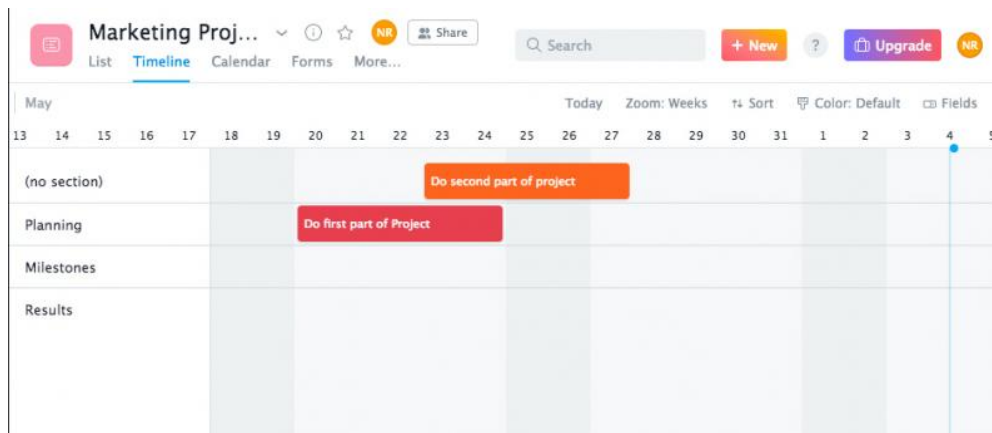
Marketing Proj... NR Share
List Timeline Calendar Forms More...

Search + New ? Upgrade NR

May
Today Zoom: Weeks Sort Color: Default Fields

13 14 15 16 17 18 19 20 21 22 23 24 25 26 27 28 29 30 31 1 2 3 4 5

(no section)
Do second part of project
Planning
Do first part of Project
Milestones
Results